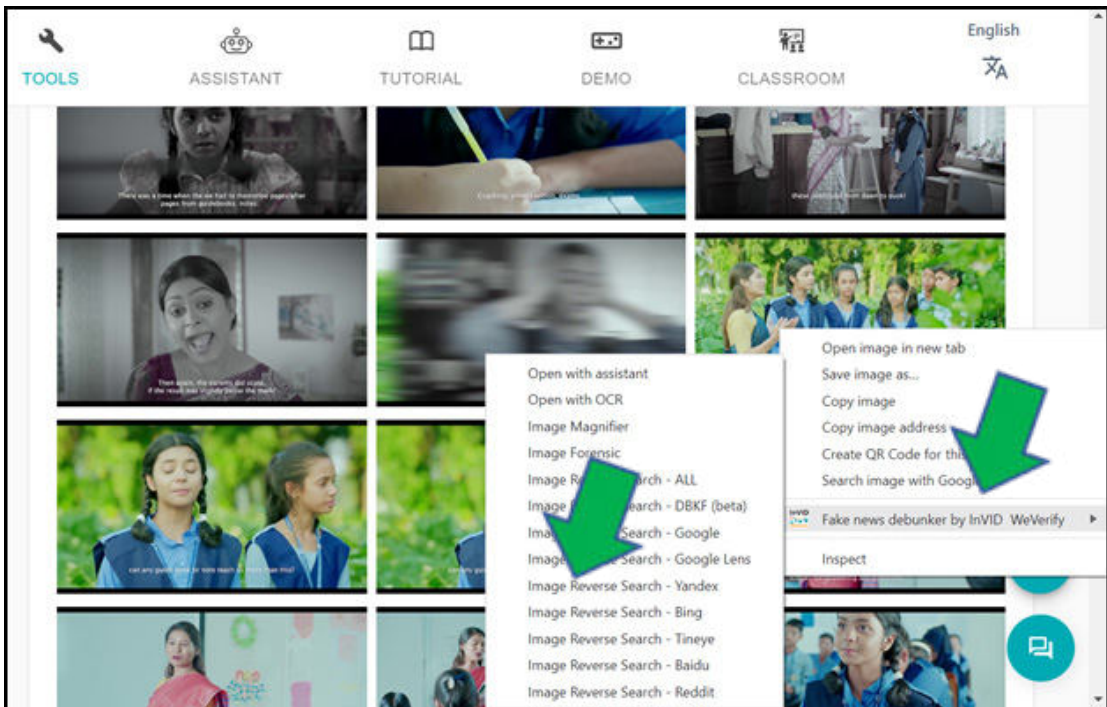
TOOLS ASSISTANT TUTORIAL DEMO CLASSROOM English

There was a time when the we had to memorise pages after pages from guidebooks, notes.

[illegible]

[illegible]

Then again, the parents did scold, if the result was slightly below the mark!

can any guide book or note teach us more than me?

Open with assistant
Open with OCR
Image Magnifier
Image Forensic
Image R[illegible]earch - ALL
Image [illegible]earch - DBKF (beta)
Ima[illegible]Search - Google
Image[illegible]Search - Google Lens
Image Reverse Search - Yandex
Image Reverse Search - Bing
Image Reverse Search - Tineye
Image Reverse Search - Baidu
Image Reverse Search - Reddit

Open image in new tab
Save image as...
Copy image
Copy image address
Create QR Code for thi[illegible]
Search image with Goog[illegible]
Fake news debunker by InVID WeVerify
Inspect